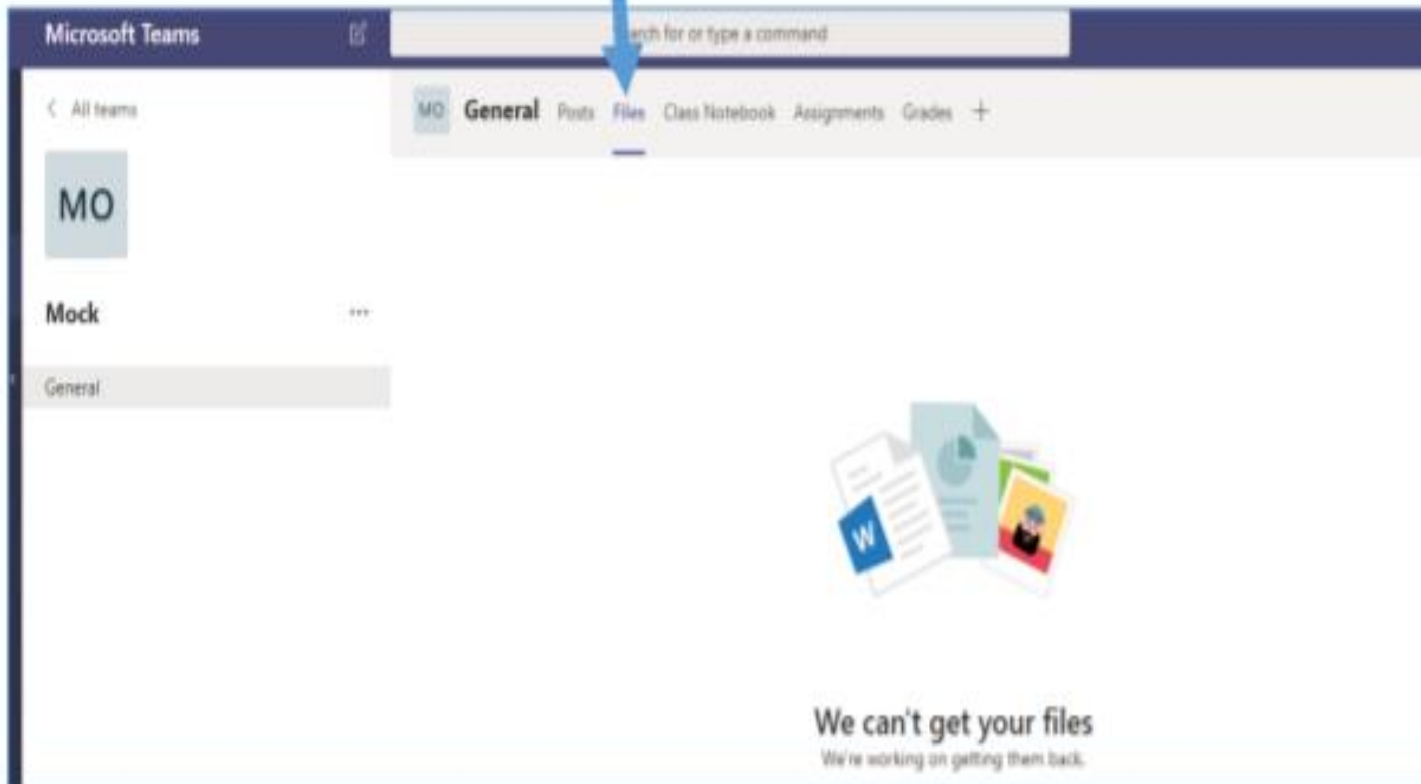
Microsoft Teams

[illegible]rch for or type a command

< All teams

MO

Mock

...

General

MO General Posts Files Class Notebook Assignments Grades +

W

We can't get your files

We're working on getting them back.